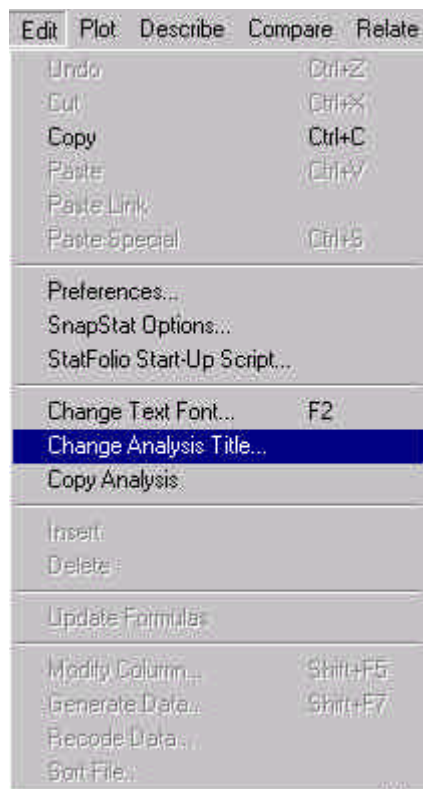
Edit Plot Describe Compare Relate

Undo Ctrl+Z
Cut Ctrl+X
Copy Ctrl+C
Paste Ctrl+V
Paste Link
Paste Special Ctrl+S

Preferences...
SnapStat Options...
StatFolio Start-Up Script...

Change Text Font... F2
Change Analysis Title...
Copy Analysis

Insert
Delete

Update Formulas

Modify Column... Shift+F5
Generate Data... Shift+F7
Recode Data...
Sort File...